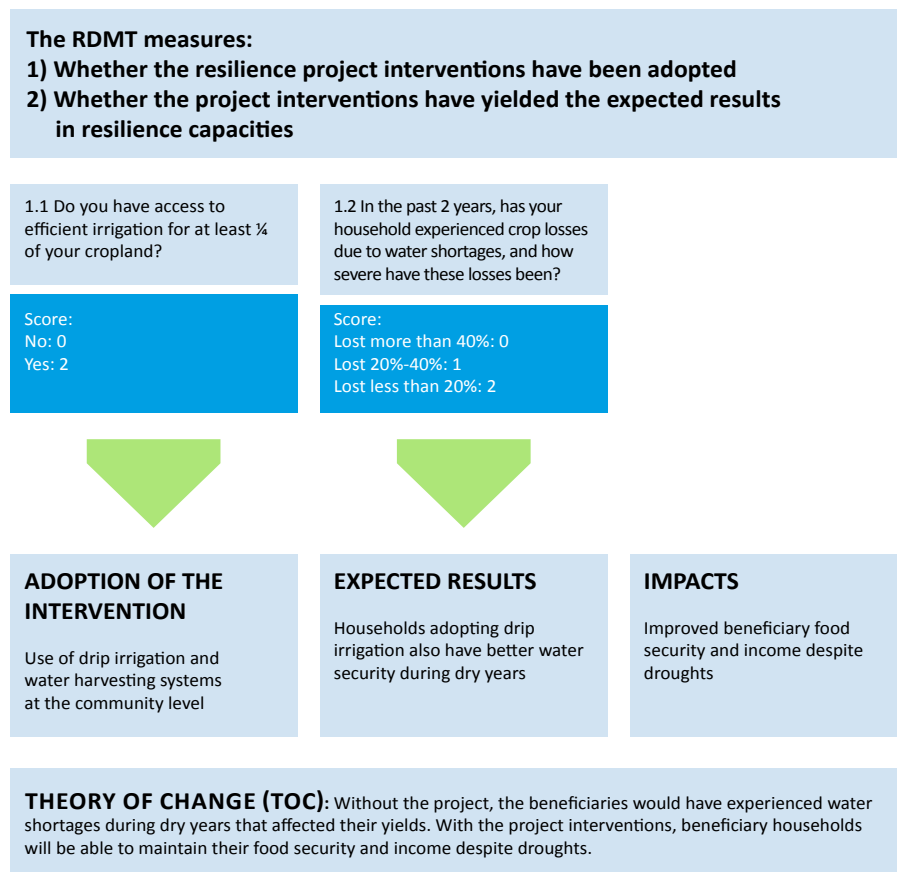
The RDMT measures:
1) Whether the resilience project interventions have been adopted
2) Whether the project interventions have yielded the expected results in resilience capacities

1.1 Do you have access to efficient irrigation for at least ¼ of your cropland?

Score:
No: 0
Yes: 2

1.2 In the past 2 years, has your household experienced crop losses due to water shortages, and how severe have these losses been?

Score:
Lost more than 40%: 0
Lost 20%-40%: 1
Lost less than 20%: 2

ADOPTION OF THE INTERVENTION

Use of drip irrigation and water harvesting systems at the community level

EXPECTED RESULTS

Households adopting drip irrigation also have better water security during dry years

IMPACTS

Improved beneficiary food security and income despite droughts

THEORY OF CHANGE (TOC): Without the project, the beneficiaries would have experienced water shortages during dry years that affected their yields. With the project interventions, beneficiary households will be able to maintain their food security and income despite droughts.